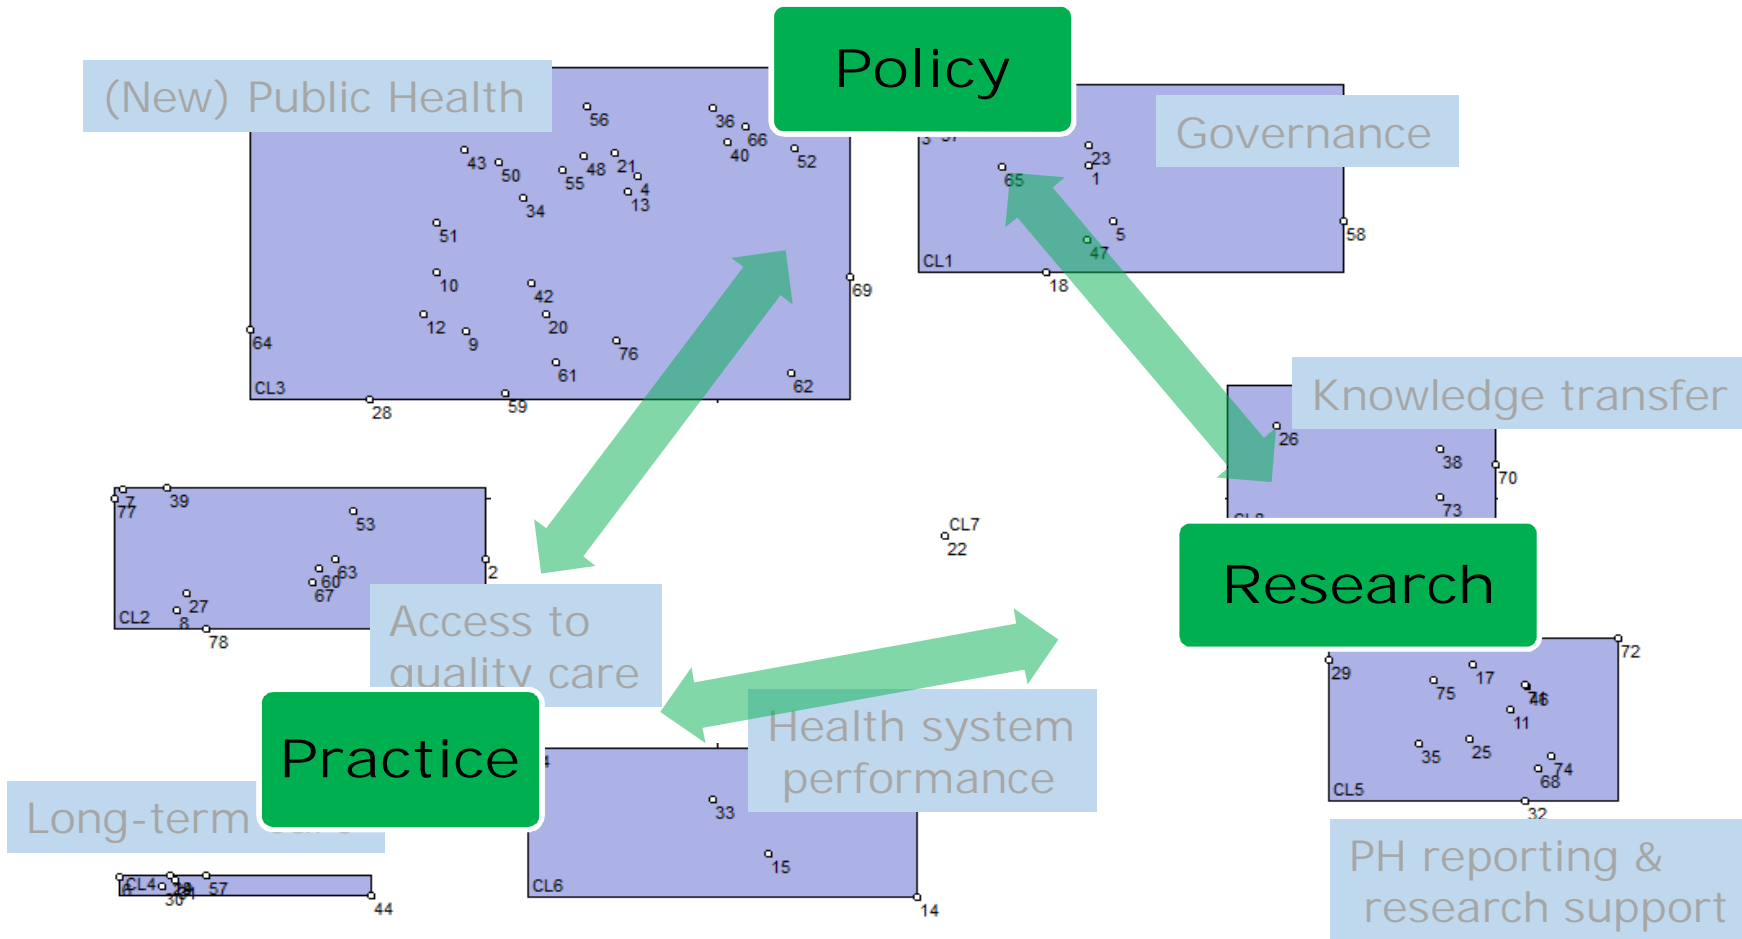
Policy

(New) Public Health

Governance

Knowledge transfer

Research

Access to quality care

Practice

Health system performance

Long-term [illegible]

PH reporting & research support

56
36
66
43
50
48
21
40
52
55
4
13
34
51
10
42
12
9
20
76
64
61
62
CL3
28
59
69

23
1
65
5
47
CL1
18
58

26
38
70
73

7
39
77
53
2
63
60
67
27
CL2
8
78

CL7
22

72
29
17
75
46
11
35
25
74
68
CL5
32

33
15
CL6
14

CL4
57
30
44